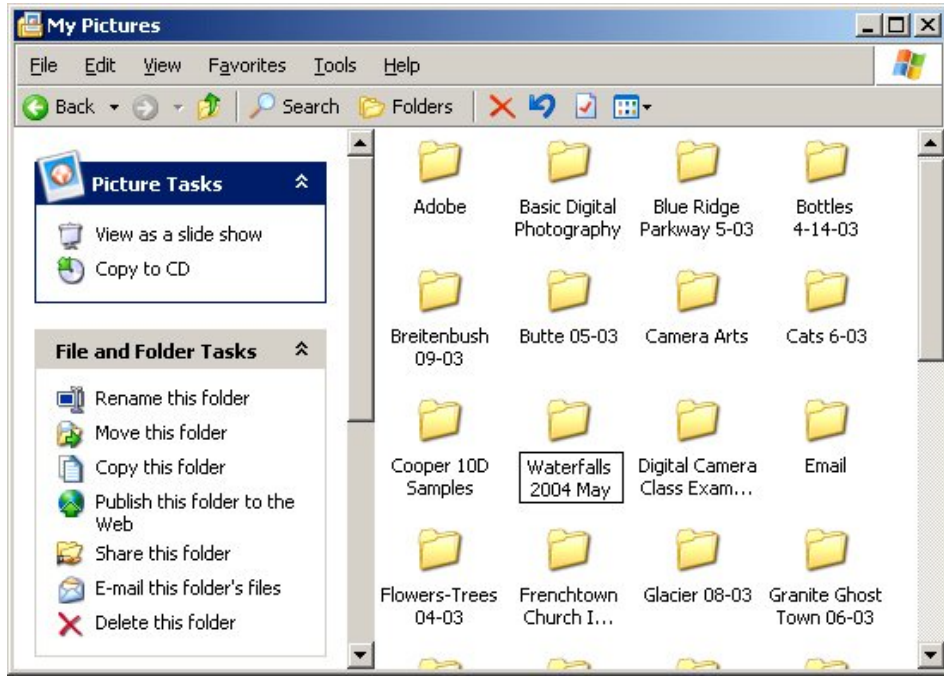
My Pictures

File Edit View Favorites Tools Help

Back Search Folders

Picture Tasks

View as a slide show
Copy to CD

File and Folder Tasks

Rename this folder
Move this folder
Copy this folder
Publish this folder to the Web
Share this folder
E-mail this folder's files
Delete this folder

Adobe
Basic Digital Photography
Blue Ridge Parkway 5-03
Bottles 4-14-03
Breitenbush 09-03
Butte 05-03
Camera Arts
Cats 6-03
Cooper 10D Samples
Waterfalls 2004 May
Digital Camera Class Exam...
Email
Flowers-Trees 04-03
Frenchtown Church I...
Glacier 08-03
Granite Ghost Town 06-03